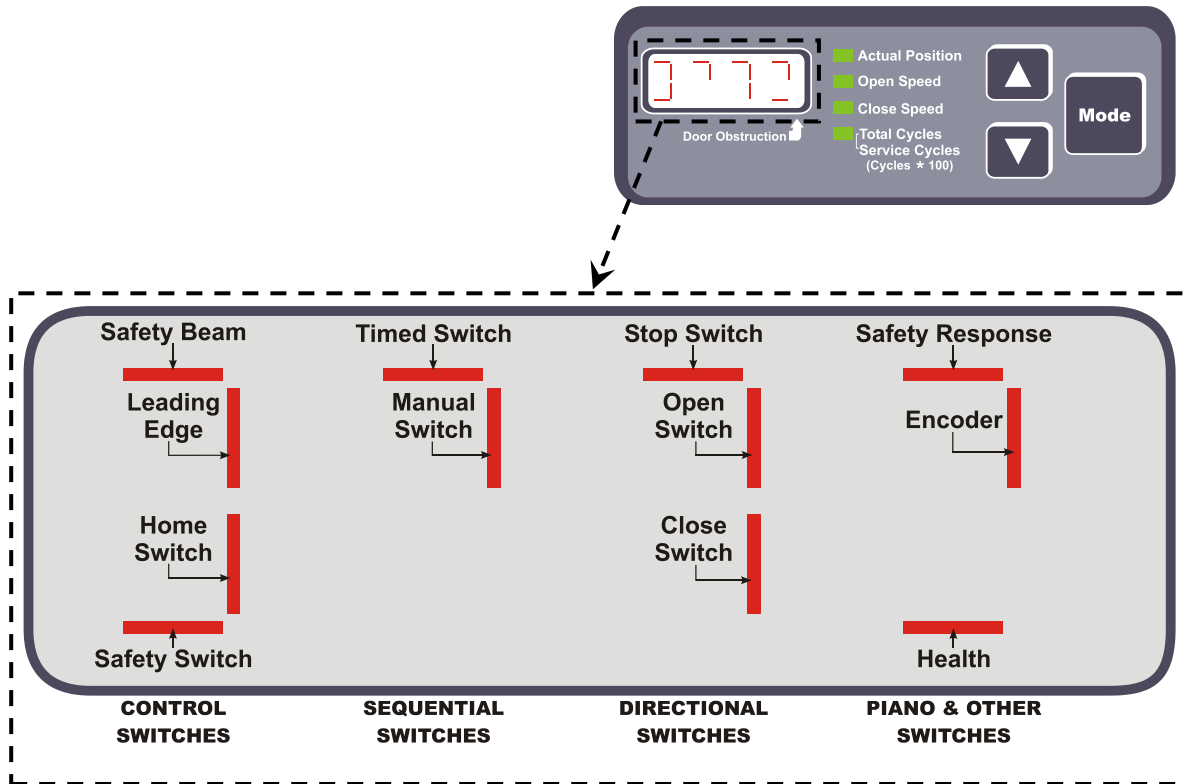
Actual Position
Open Speed
Close Speed
Total Cycles
Service Cycles
(Cycles * 100)

Door Obstruction

Mode

Safety Beam
Leading Edge
Home Switch
Safety Switch

Timed Switch
Manual Switch

Stop Switch
Open Switch
Close Switch

Safety Response
Encoder
Health

CONTROL SWITCHES

SEQUENTIAL SWITCHES

DIRECTIONAL SWITCHES

PIANO & OTHER SWITCHES